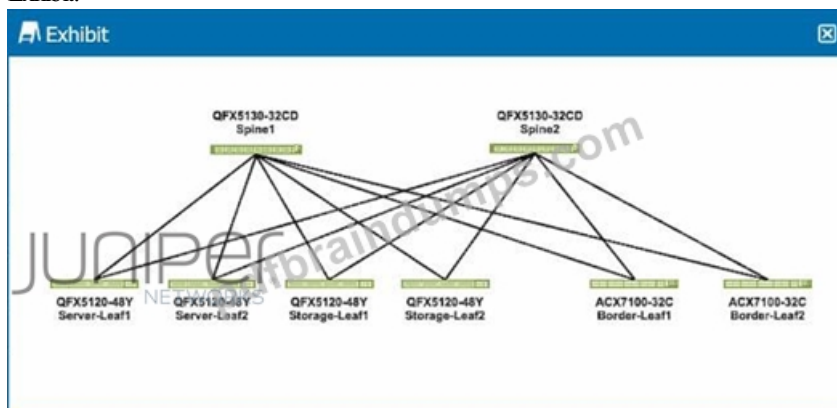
Exhibit

QFX5130-32CD
Spine1

QFX5130-32CD
Spine2

pdfbraindumps.com

JUNIPER
NETWORKS

QFX5120-48Y
Server-Leaf1

QFX5120-48Y
Server-Leaf2

QFX5120-48Y
Storage-Leaf1

QFX5120-48Y
Storage-Leaf2

ACX7100-32C
Border-Leaf1

ACX7100-32C
Border-Leaf2